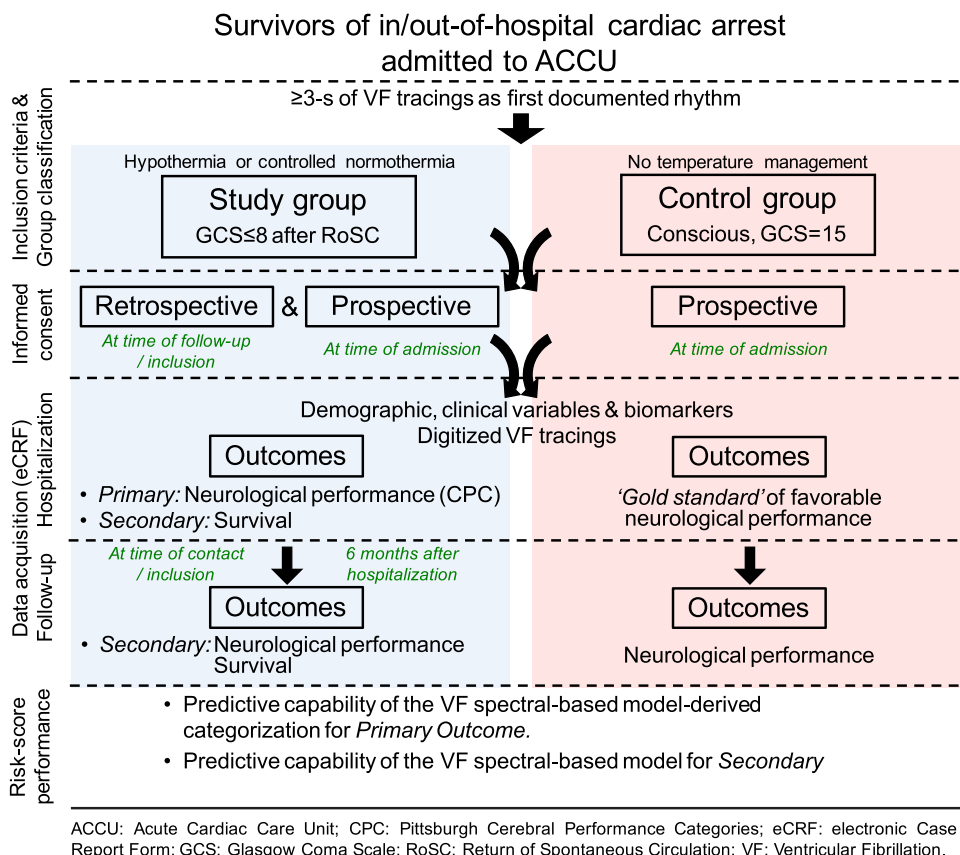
Survivors of in/out-of-hospital cardiac arrest admitted to ACCU

Inclusion criteria & Group classification

≥3-s of VF tracings as first documented rhythm

Hypothermia or controlled normothermia

Study group
GCS≤8 after RoSC

No temperature management

Control group
Conscious, GCS=15

Informed consent

Retrospective & Prospective

At time of follow-up / inclusion

At time of admission

Prospective

At time of admission

Data acquisition (eCRF)

Hospitalization

Demographic, clinical variables & biomarkers
Digitized VF tracings

Outcomes

• *Primary:* Neurological performance (CPC)
• *Secondary:* Survival

Outcomes

*'Gold standard'* of favorable neurological performance

Follow-up

At time of contact / inclusion

6 months after hospitalization

Outcomes

• *Secondary:* Neurological performance Survival

Outcomes

Neurological performance

Risk-score performance

• Predictive capability of the VF spectral-based model-derived categorization for *Primary Outcome.*
• Predictive capability of the VF spectral-based model for *Secondary*

ACCU: Acute Cardiac Care Unit; CPC: Pittsburgh Cerebral Performance Categories; eCRF: electronic Case Report Form; GCS: Glasgow Coma Scale; RoSC: Return of Spontaneous Circulation; VF: Ventricular Fibrillation.